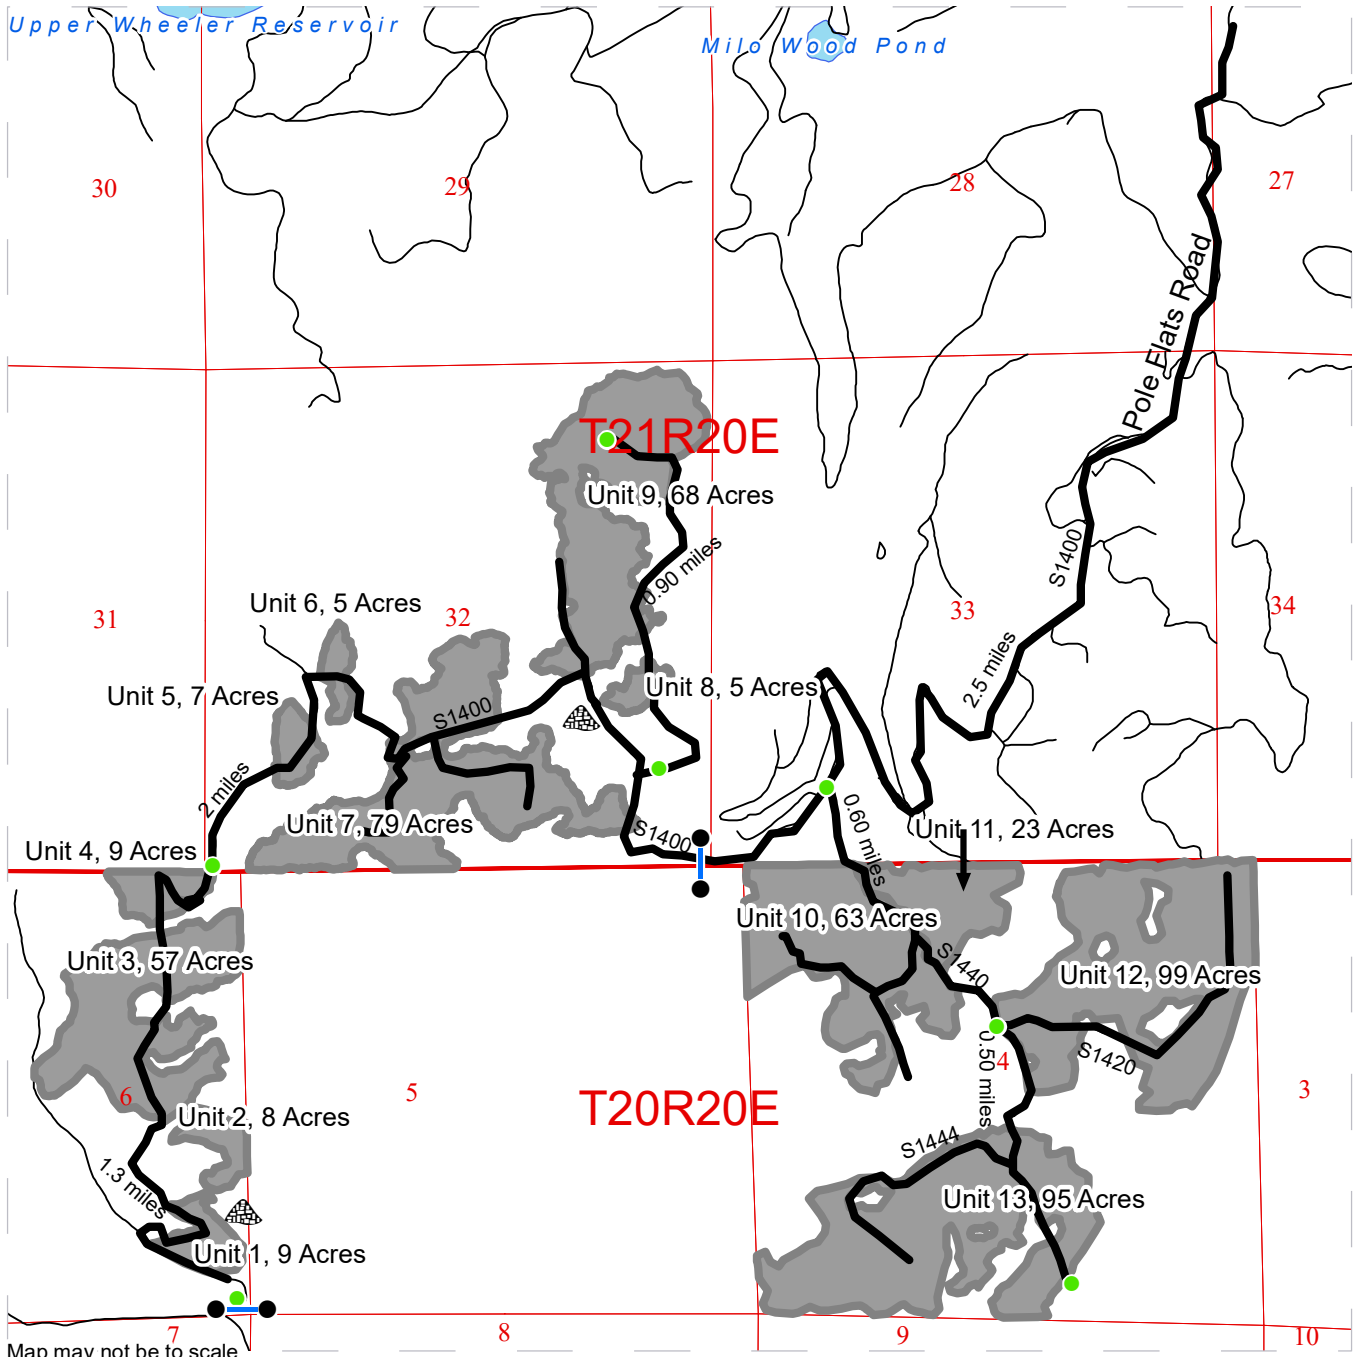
Upper Wheeler Reservoir
Milo Wood Pond
30
29
28
27
Pole Flats Road
T21R20E
Unit 9, 68 Acres
0.90 miles
S1400
31
Unit 6, 5 Acres
32
33
34
2.5 miles
Unit 5, 7 Acres
S1400
Unit 8, 5 Acres
2 miles
Unit 7, 79 Acres
S1400
0.60 miles
Unit 11, 23 Acres
Unit 4, 9 Acres
Unit 10, 63 Acres
S1440
Unit 3, 57 Acres
Unit 12, 99 Acres
0.50 miles
4
S1420
6
5
3
Unit 2, 8 Acres
T20R20E
S1444
1.3 miles
Unit 13, 95 Acres
Unit 1, 9 Acres
7
8
9
10
Map may not be to scale